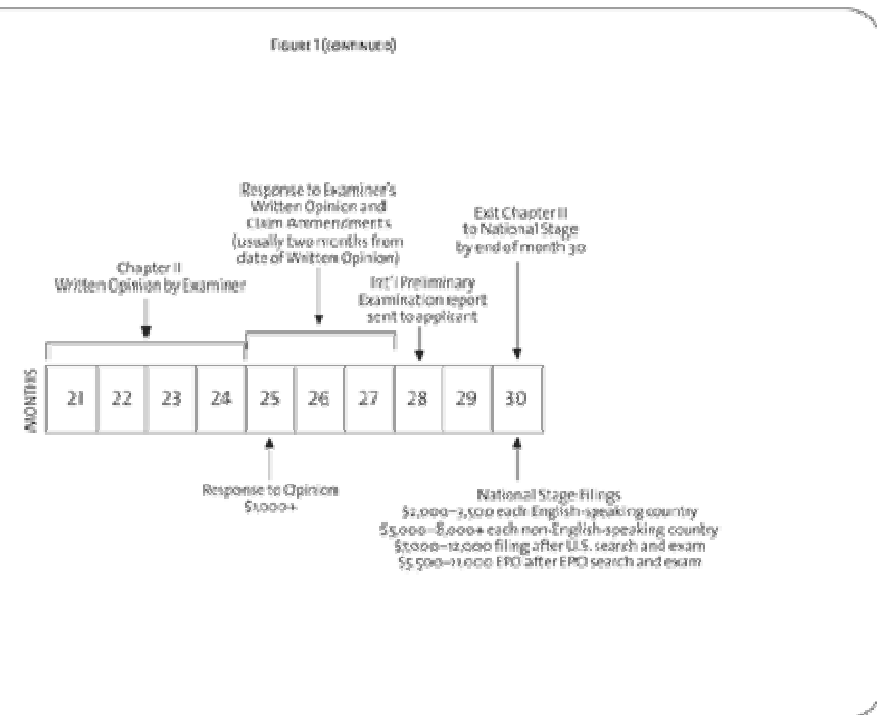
FIGURE 1 (CONTINUED)

Response to Examiner's Written Opinion and Claim Ammendments (usually two months from date of Written Opinion)

Exit Chapter II to National Stage by end of month 30

Chapter II Written Opinion by Examiner

Int'l Preliminary Examination report sent to applicant

MONTHS

| 21 | 22 | 23 | 24 | 25 | 26 | 27 | 28 | 29 | 30 |
|---|---|---|---|---|---|---|---|---|---|

Response to Opinion $1,000+

National Stage Filings
$2,000–2,500 each English-speaking country
$5,000–8,000+ each non-English-speaking country
$7,000–12,000 filing after U.S. search and exam
$5,500–11,000 EPO after EPO search and exam